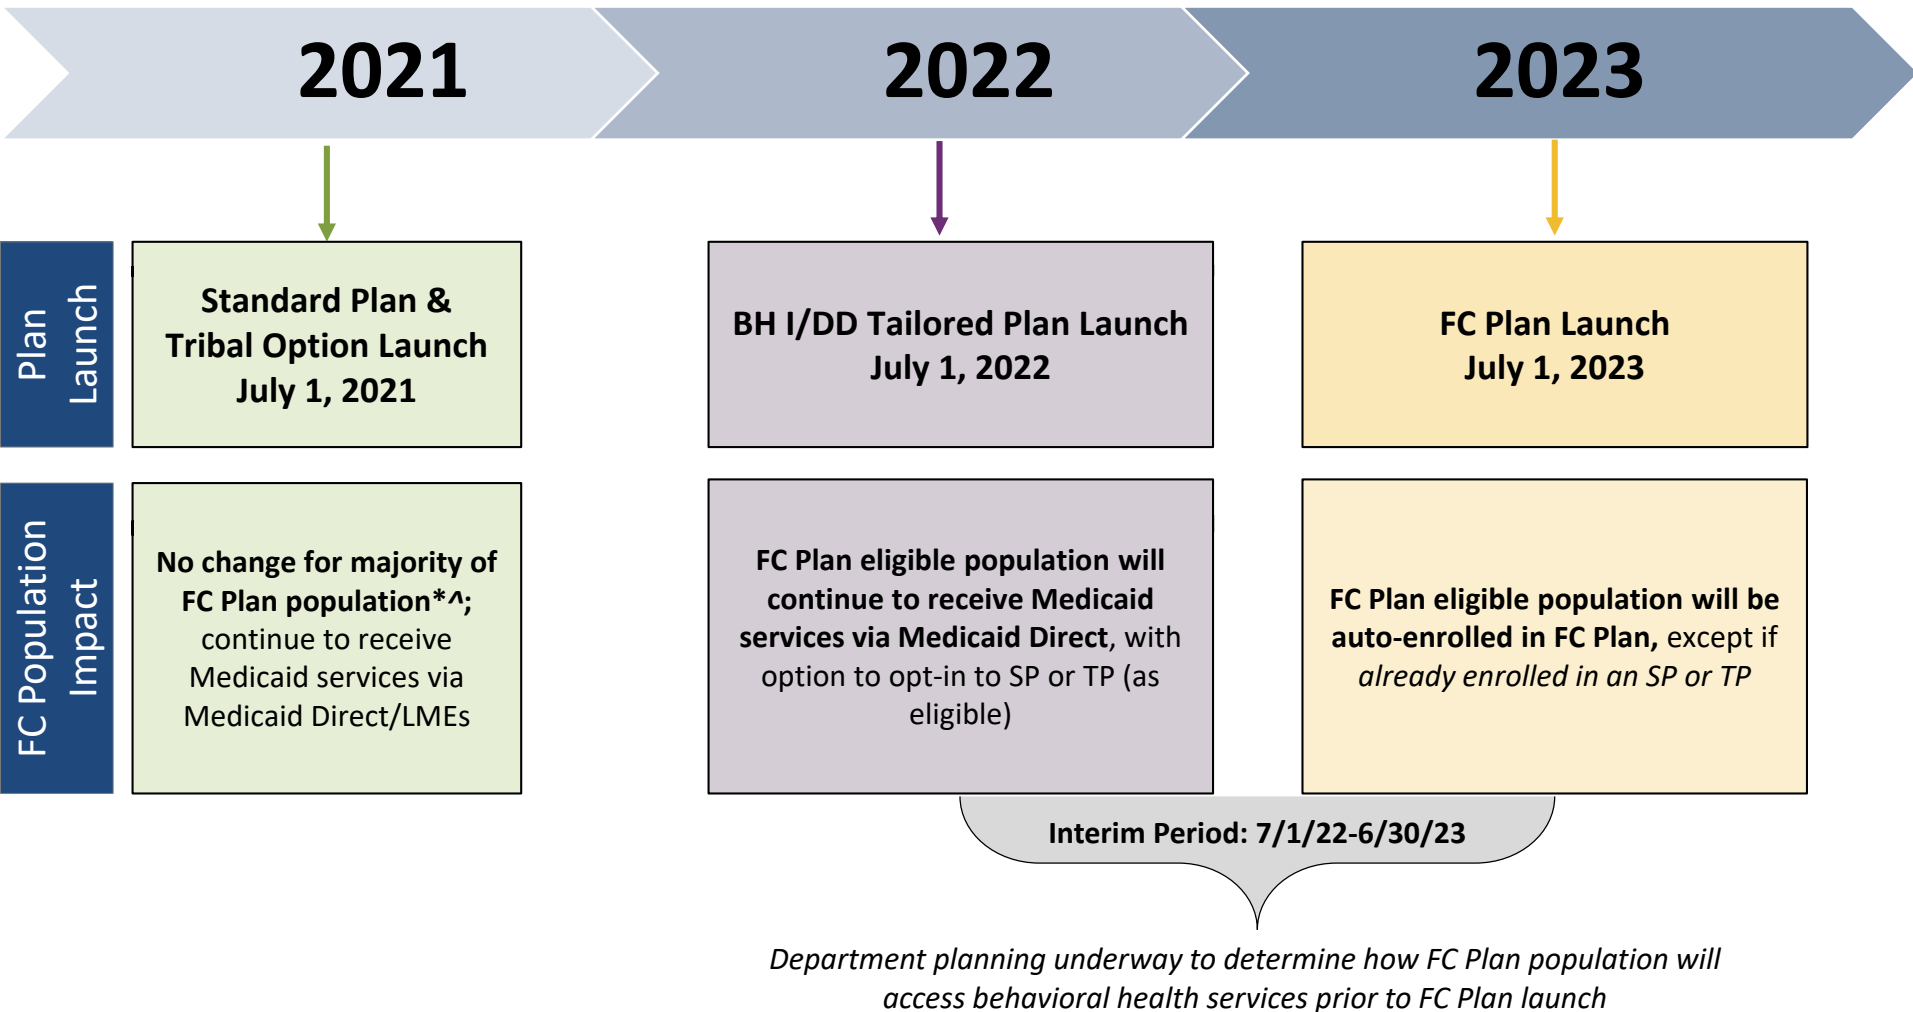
2021

2022

2023

Plan Launch

Standard Plan & Tribal Option Launch July 1, 2021

BH I/DD Tailored Plan Launch July 1, 2022

FC Plan Launch July 1, 2023

FC Population Impact

No change for majority of FC Plan population*^; continue to receive Medicaid services via Medicaid Direct/LMEs

FC Plan eligible population will continue to receive Medicaid services via Medicaid Direct, with option to opt-in to SP or TP (as eligible)

FC Plan eligible population will be auto-enrolled in FC Plan, except if *already enrolled in an SP or TP*

Interim Period: 7/1/22-6/30/23

*Department planning underway to determine how FC Plan population will access behavioral health services prior to FC Plan launch*